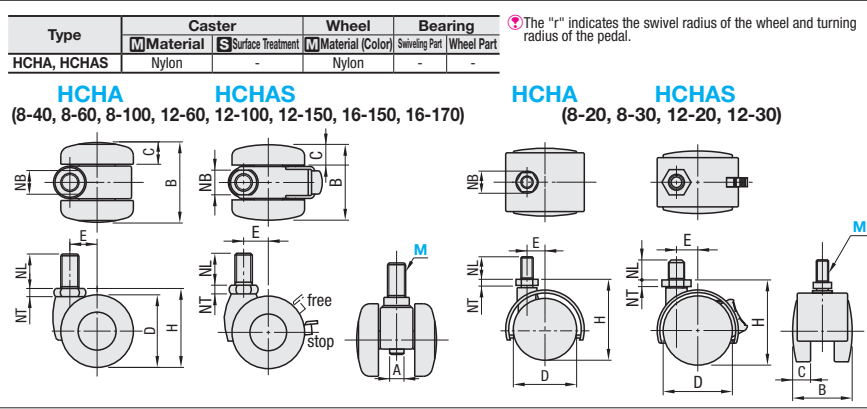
| Type | Caster | | Wheel | Bearing | |
|---|---|---|---|---|---|
| | M Material | S Surface Treatment | M Material (Color) | Swiveling Part | Wheel Part |
| HCHA, HCHAS | Nylon | - | Nylon | - | - |

The "r" indicates the swivel radius of the wheel and turning radius of the pedal.

HCHA HCHAS
(8-40, 8-60, 8-100, 12-60, 12-100, 12-150, 16-150, 16-170)

HCHA HCHAS
(8-20, 8-30, 12-20, 12-30)

NB C B
NB C B
NB
E NL NT D H
E NL NT free stop
M A
E NL NT H D
E NL NT H D
M C B